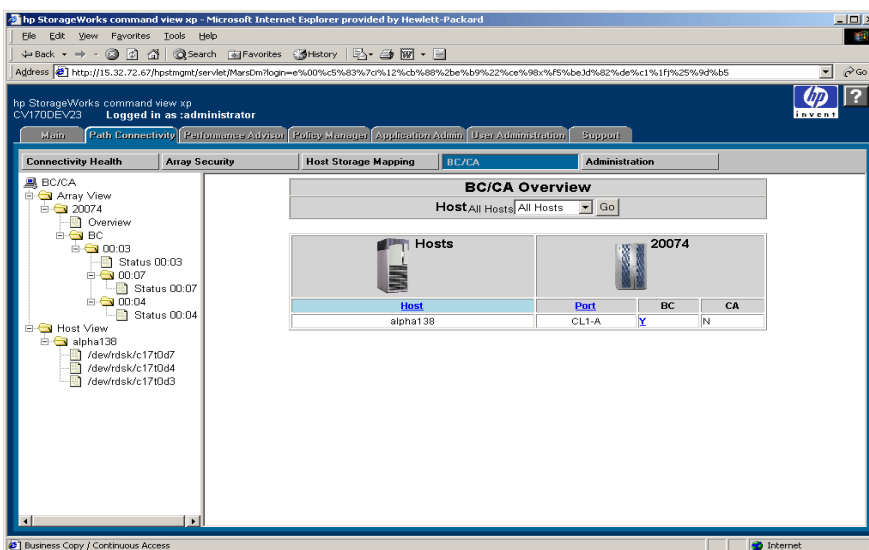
hp StorageWorks command view xp - Microsoft Internet Explorer provided by Hewlett-Packard

File Edit View Favorites Tools Help

Back Search Favorites History

Address http://15.32.72.67/hpstmgmt/servlet/MarsDm?login=e%00%c5%83%7ci%12%cb%88%2be%b9%22%ce%98x%f5%beJd%82%de%c1%1fj%25%9d%b5 Go

hp StorageWorks command view xp
CV170DEV23 Logged in as :administrator

invent

Main | Path Connectivity | Performance Advisor | Policy Manager | Application Admin | User Administration | Support

Connectivity Health | Array Security | Host Storage Mapping | BC/CA | Administration

BC/CA
Array View
20074
Overview
BC
00:03
Status 00:03
00:07
Status 00:07
00:04
Status 00:04
Host View
alpha138
/dev/rdsk/c17t0d7
/dev/rdsk/c17t0d4
/dev/rdsk/c17t0d3

BC/CA Overview

Host All Hosts All Hosts Go

Hosts | 20074

| Host | Port | BC | CA |
|---|---|---|---|
| alpha138 | CL1-A | Y | N |

Business Copy / Continuous Access

Internet